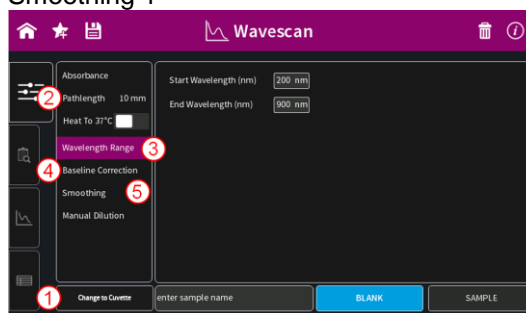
Smoothing 1

Wavescan

Absorbance

2 Pathlength 10 mm

Heat To 37°C

Wavelength Range 3

4 Baseline Correction

Smoothing 5

Manual Dilution

Start Wavelength (nm) 200 nm

End Wavelength (nm) 900 nm

1 Change to Cuvette

enter sample name

BLANK

SAMPLE